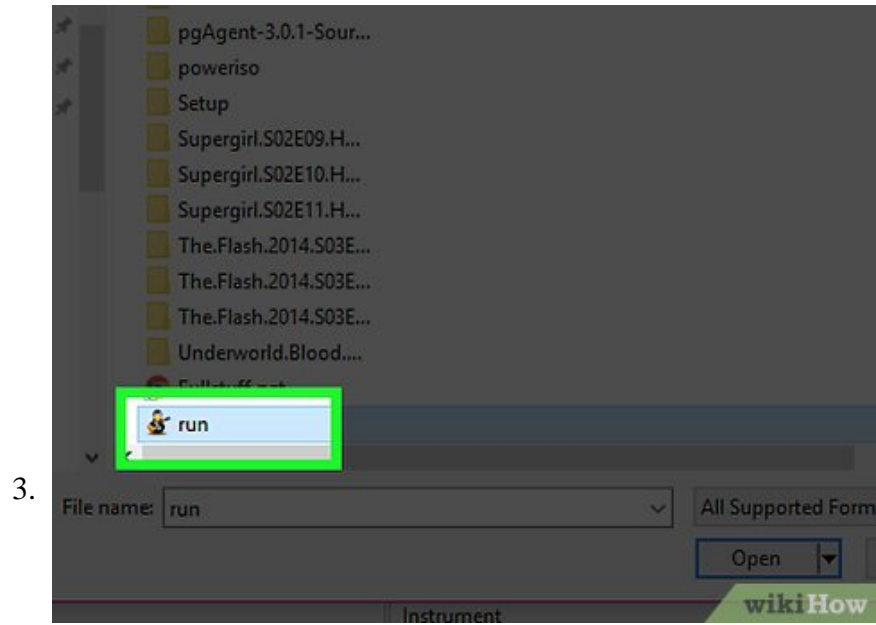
pgAgent-3.0.1-Sour...
poweriso
Setup
Supergirl.S02E09.H...
Supergirl.S02E10.H...
Supergirl.S02E11.H...
The.Flash.2014.S03E...
The.Flash.2014.S03E...
The.Flash.2014.S03E...
Underworld.Blood....
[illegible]
run

3.

File name: run
All Supported Form
Open
Instrument
wikiHow